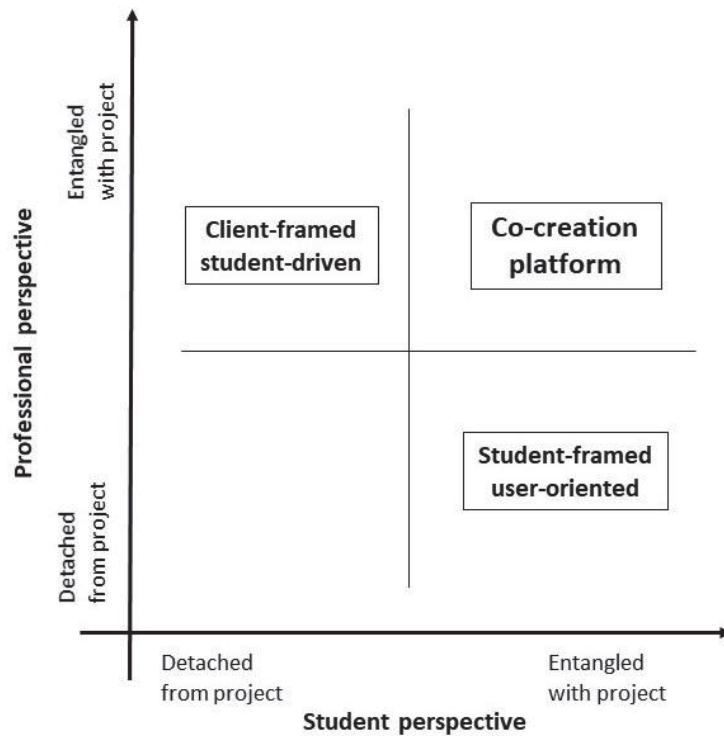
Professional perspective

Entangled with project

Detached from project

Client-framed student-driven

Co-creation platform

Student-framed user-oriented

Detached from project

Entangled with project

Student perspective